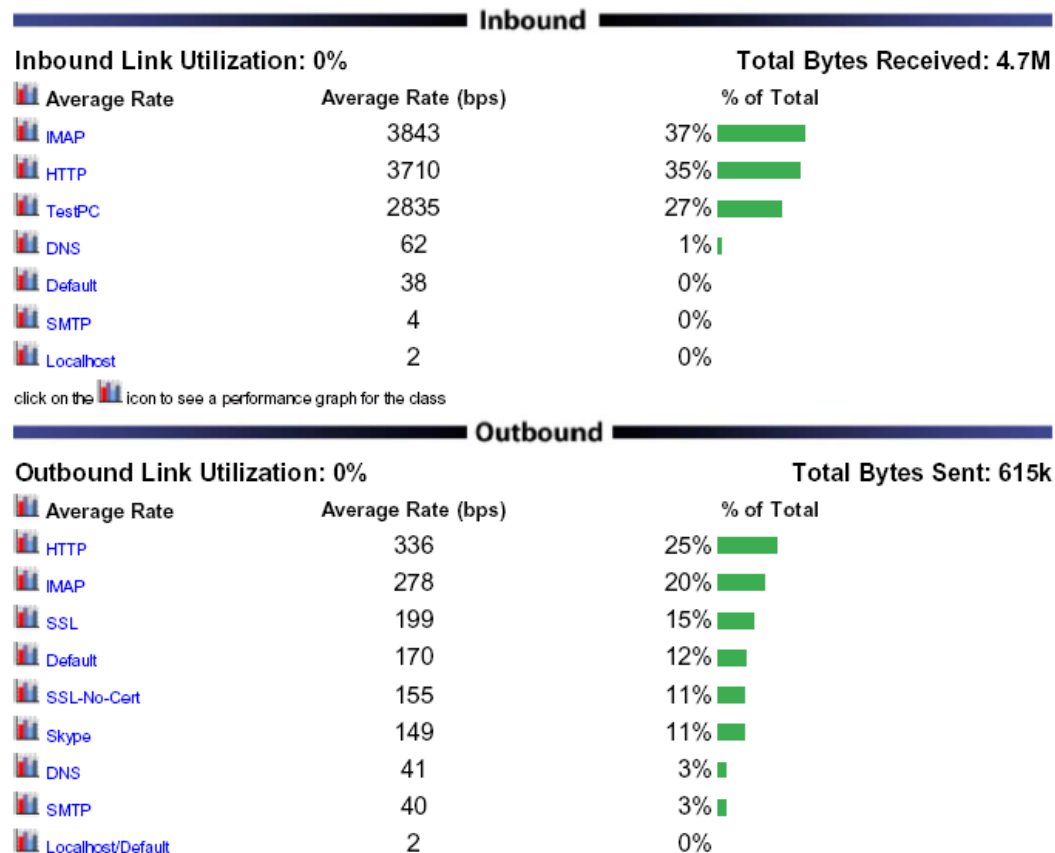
Inbound

Inbound Link Utilization: 0%

Total Bytes Received: 4.7M

| Average Rate | Average Rate (bps) | % of Total |
|---|---|---|
| IMAP | 3843 | 37% |
| HTTP | 3710 | 35% |
| TestPC | 2835 | 27% |
| DNS | 62 | 1% |
| Default | 38 | 0% |
| SMTP | 4 | 0% |
| Localhost | 2 | 0% |

click on the icon to see a performance graph for the class

Outbound

Outbound Link Utilization: 0%

Total Bytes Sent: 615k

| Average Rate | Average Rate (bps) | % of Total |
|---|---|---|
| HTTP | 336 | 25% |
| IMAP | 278 | 20% |
| SSL | 199 | 15% |
| Default | 170 | 12% |
| SSL-No-Cert | 155 | 11% |
| Skype | 149 | 11% |
| DNS | 41 | 3% |
| SMTP | 40 | 3% |
| Localhost/Default | 2 | 0% |